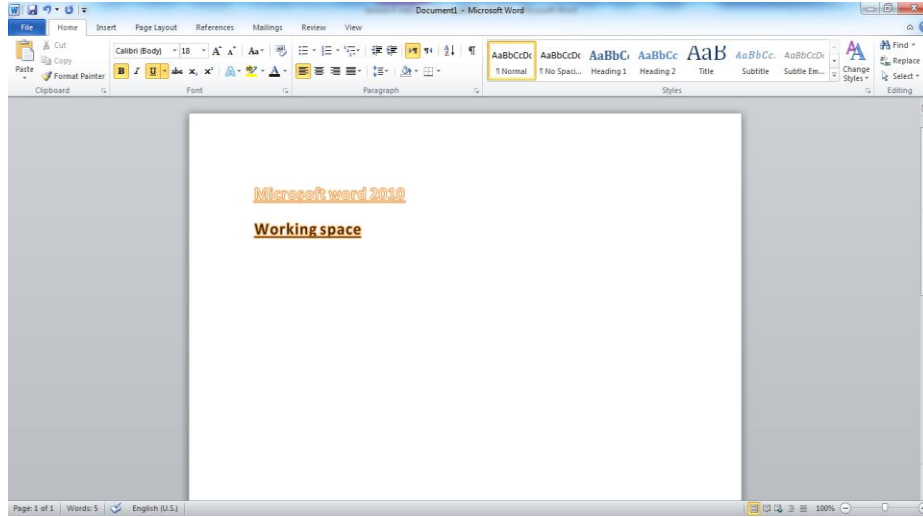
Document1 - Microsoft Word

File | Home | Insert | Page Layout | References | Mailings | Review | View

Cut
Copy
Paste
Format Painter
Clipboard

Calibri (Body) | 18
B I U abc $x_2$ $x^2$
Font

Paragraph

AaBbCcDc ¶ Normal
AaBbCcDc ¶ No Spaci...
AaBbC Heading 1
AaBbCc Heading 2
AaB Title
AaBbCc. Subtitle
AaBbCcDc Subtle Em...
Change Styles
Styles

Find
Replace
Select
Editing

Microsoft word 2010

Working space

Page: 1 of 1 | Words: 5 | English (U.S.) | 100%